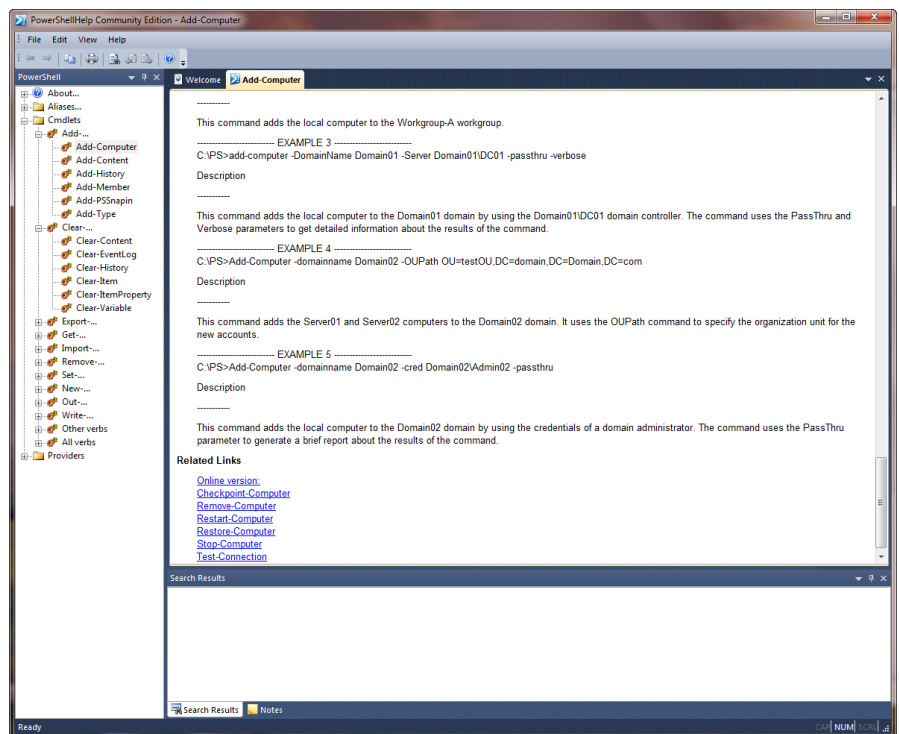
PowerShellHelp Community Edition - Add-Computer

File Edit View Help

PowerShell

About...
Aliases...
Cmdlets
Add-...
Add-Computer
Add-Content
Add-History
Add-Member
Add-PSSnapin
Add-Type
Clear-...
Clear-Content
Clear-EventLog
Clear-History
Clear-Item
Clear-ItemProperty
Clear-Variable
Export-...
Get-...
Import-...
Remove-...
Set-...
New-...
Out-...
Write-...
Other verbs
All verbs
Providers

Welcome
Add-Computer

-----------

This command adds the local computer to the Workgroup-A workgroup.

-------------------------- EXAMPLE 3 --------------------------
C:\PS>add-computer -DomainName Domain01 -Server Domain01\DC01 -passthru -verbose

Description

-----------

This command adds the local computer to the Domain01 domain by using the Domain01\DC01 domain controller. The command uses the PassThru and Verbose parameters to get detailed information about the results of the command.

-------------------------- EXAMPLE 4 --------------------------
C:\PS>Add-Computer -domainname Domain02 -OUPath OU=testOU,DC=domain,DC=Domain,DC=com

Description

-----------

This command adds the Server01 and Server02 computers to the Domain02 domain. It uses the OUPath command to specify the organization unit for the new accounts.

-------------------------- EXAMPLE 5 --------------------------
C:\PS>Add-Computer -domainname Domain02 -cred Domain02\Admin02 -passthru

Description

-----------

This command adds the local computer to the Domain02 domain by using the credentials of a domain administrator. The command uses the PassThru parameter to generate a brief report about the results of the command.

Related Links

Online version:
Checkpoint-Computer
Remove-Computer
Restart-Computer
Restore-Computer
Stop-Computer
Test-Connection

Search Results

Search Results
Notes

Ready
CAP NUM SCRL